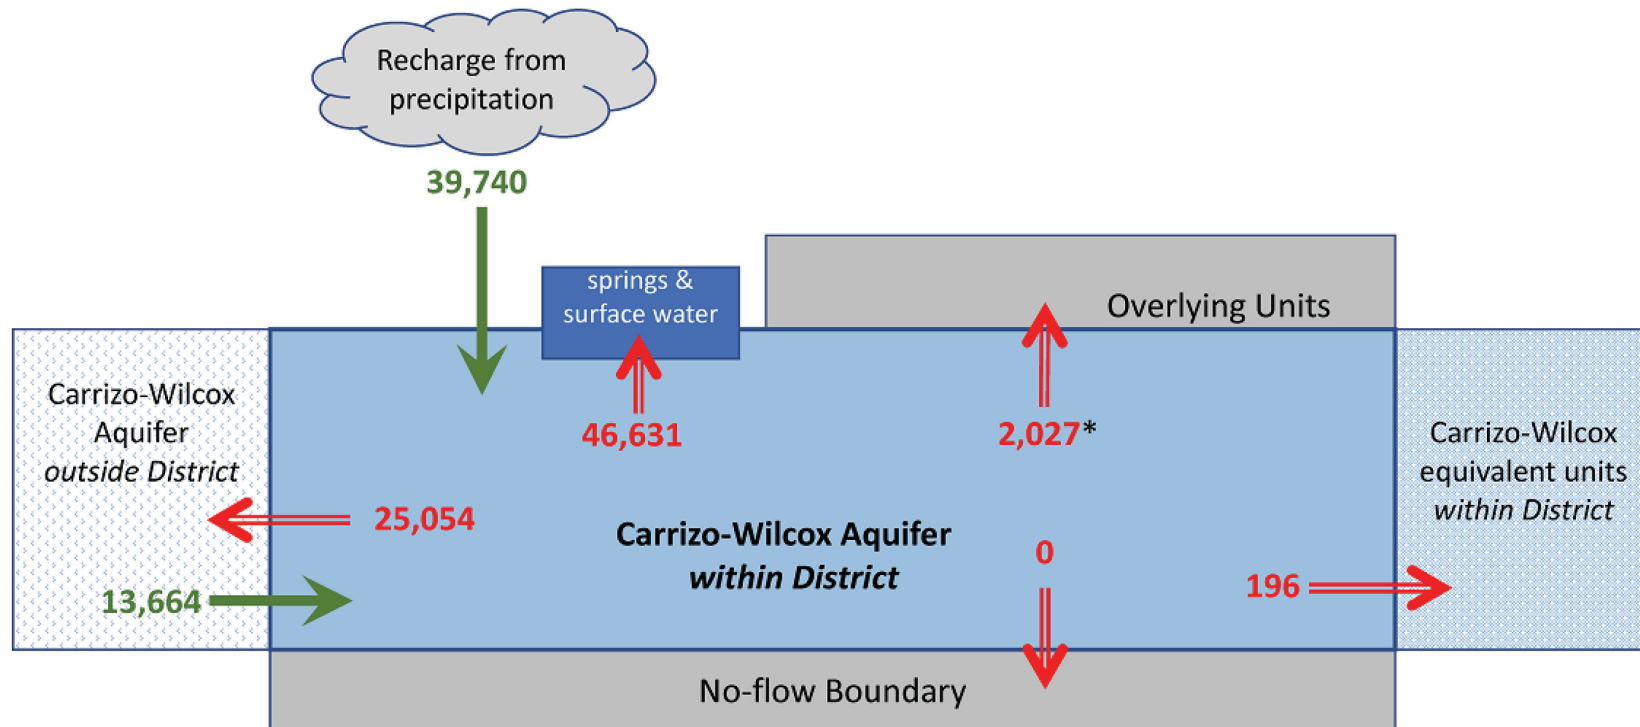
Recharge from precipitation

39,740

springs & surface water

Overlying Units

Carrizo-Wilcox Aquifer *outside District*

46,631

2,027*

Carrizo-Wilcox equivalent units *within District*

25,054

**Carrizo-Wilcox Aquifer *within District***

0

13,664

196

No-flow Boundary